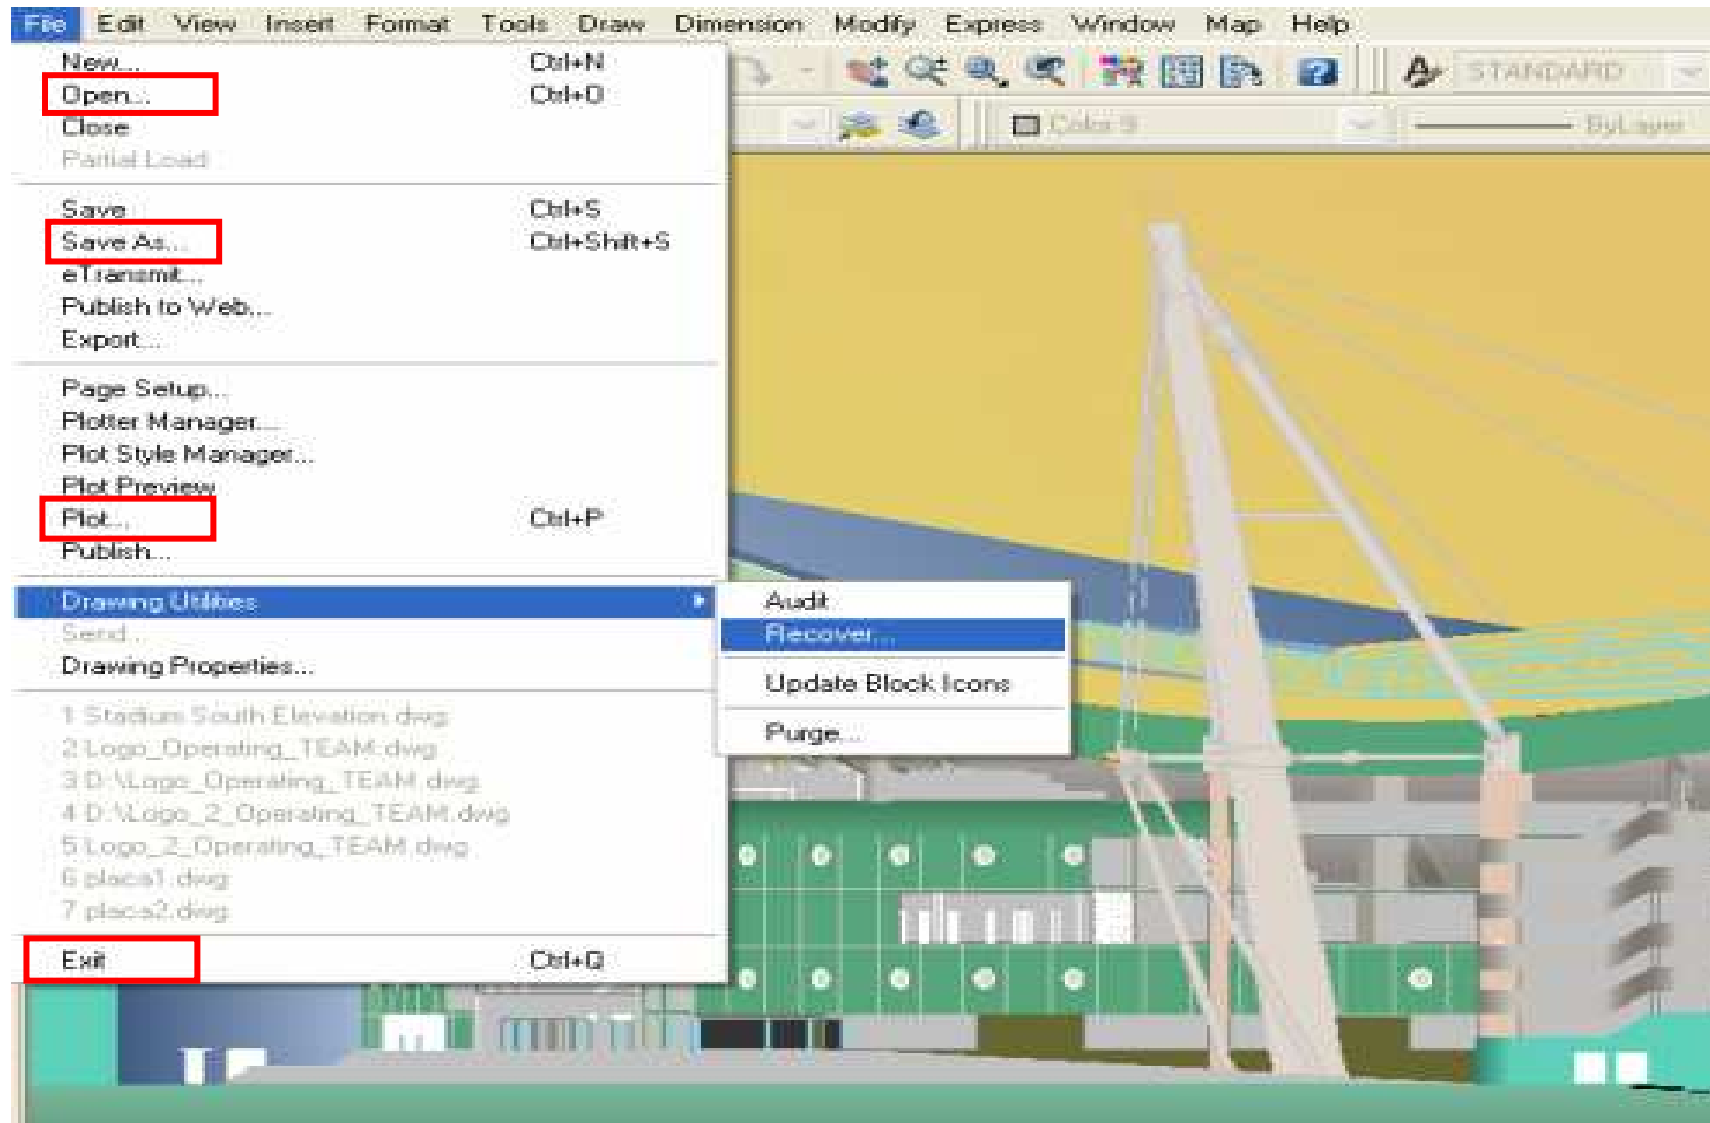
File Edit View Insert Format Tools Draw Dimension Modify Express Window Map Help

STANDARD

Color 8

ByLayer

New... Ctrl+N
Open... Ctrl+O
Close
Partial Load

Save Ctrl+S
Save As... Ctrl+Shift+S
eTransmit...
Publish to Web...
Export...

Page Setup...
Plotter Manager...
Plot Style Manager...
Plot Preview
Plot... Ctrl+P
Publish...

Drawing Utilities
Send...
Drawing Properties...

1 Stadium South Elevation.dwg
2 Logo_Operating_TEAM.dwg
3 D:\Logo_Operating_TEAM.dwg
4 D:\Logo_2_Operating_TEAM.dwg
5 Logo_2_Operating_TEAM.dwg
6 placa1.dwg
7 placa2.dwg

Exit Ctrl+Q

Audit
Recover...
Update Block Icons
Purge...